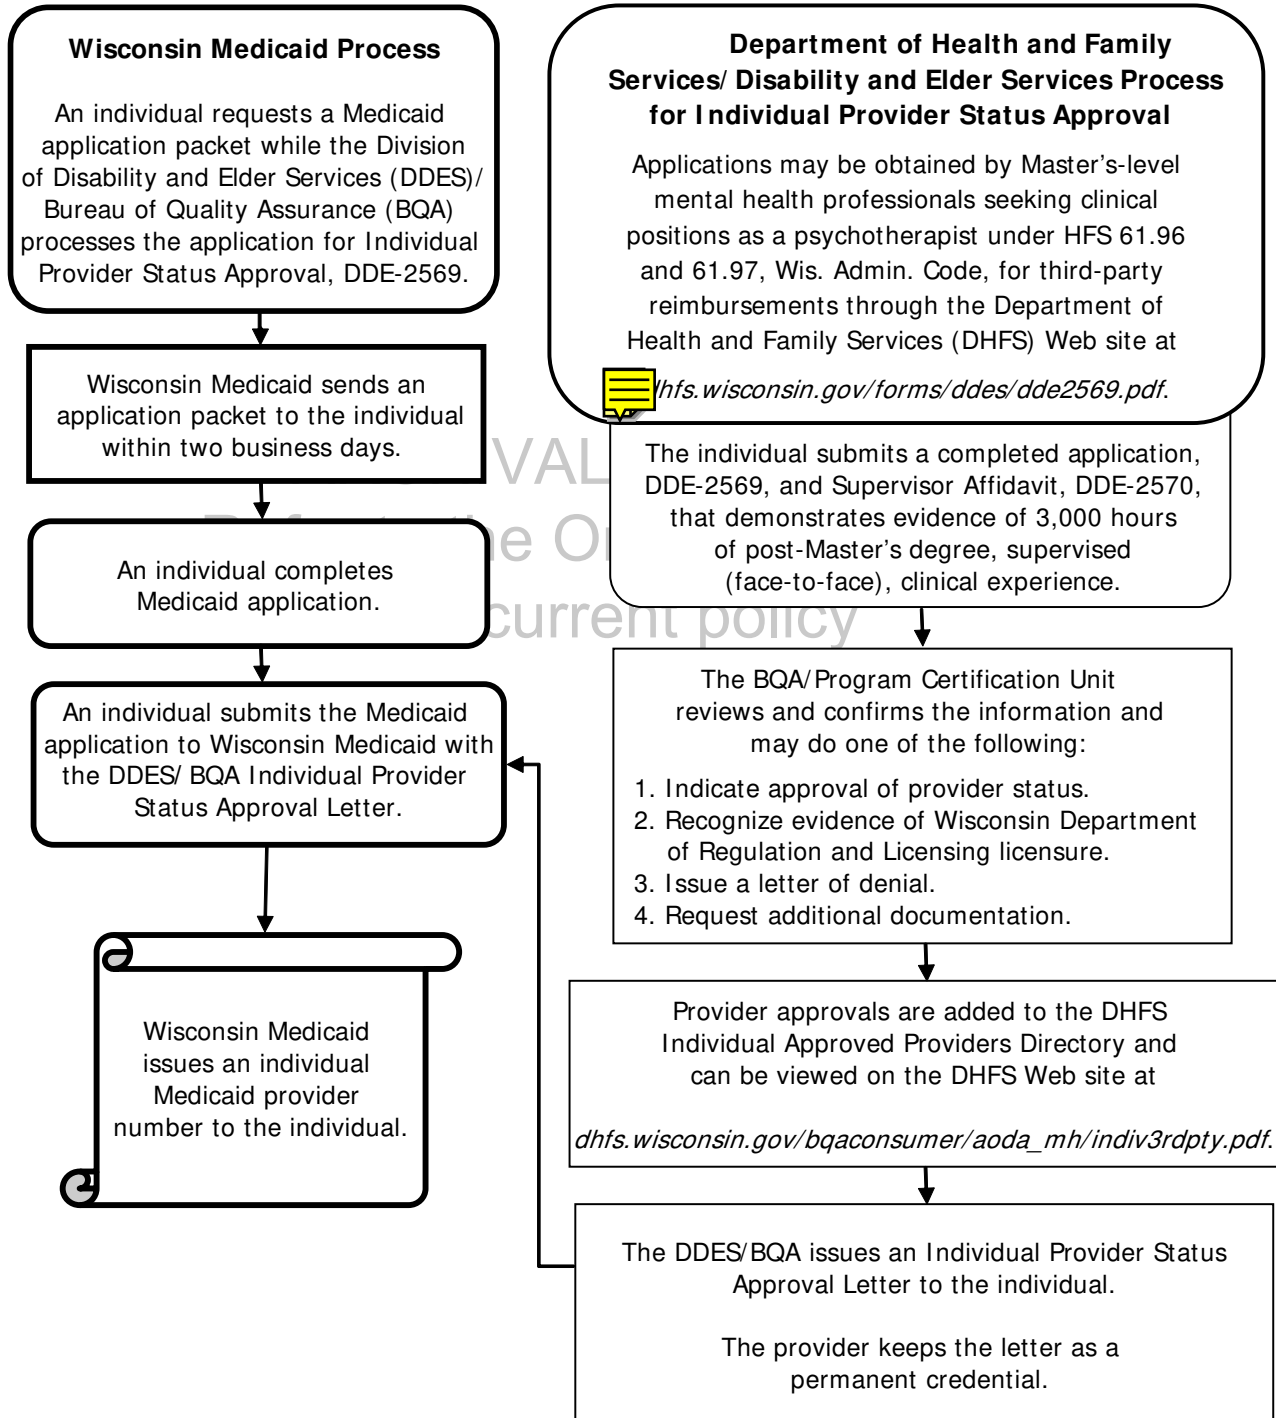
**Wisconsin Medicaid Process**

An individual requests a Medicaid application packet while the Division of Disability and Elder Services (DDES)/ Bureau of Quality Assurance (BQA) processes the application for Individual Provider Status Approval, DDE-2569.

Wisconsin Medicaid sends an application packet to the individual within two business days.

An individual completes Medicaid application.

An individual submits the Medicaid application to Wisconsin Medicaid with the DDES/ BQA Individual Provider Status Approval Letter.

Wisconsin Medicaid issues an individual Medicaid provider number to the individual.

**Department of Health and Family Services/ Disability and Elder Services Process for Individual Provider Status Approval**

Applications may be obtained by Master's-level mental health professionals seeking clinical positions as a psychotherapist under HFS 61.96 and 61.97, Wis. Admin. Code, for third-party reimbursements through the Department of Health and Family Services (DHFS) Web site at

*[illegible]hfs.wisconsin.gov/forms/ddes/dde2569.pdf*.

The individual submits a completed application, DDE-2569, and Supervisor Affidavit, DDE-2570, that demonstrates evidence of 3,000 hours of post-Master's degree, supervised (face-to-face), clinical experience.

The BQA/Program Certification Unit reviews and confirms the information and may do one of the following:

1. Indicate approval of provider status.
2. Recognize evidence of Wisconsin Department of Regulation and Licensing licensure.
3. Issue a letter of denial.
4. Request additional documentation.

Provider approvals are added to the DHFS Individual Approved Providers Directory and can be viewed on the DHFS Web site at

*dhfs.wisconsin.gov/bqaconsumer/aoda_mh/indiv3rdpty.pdf*.

The DDES/BQA issues an Individual Provider Status Approval Letter to the individual.

The provider keeps the letter as a permanent credential.

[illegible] VAL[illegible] Refer to the O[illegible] current policy